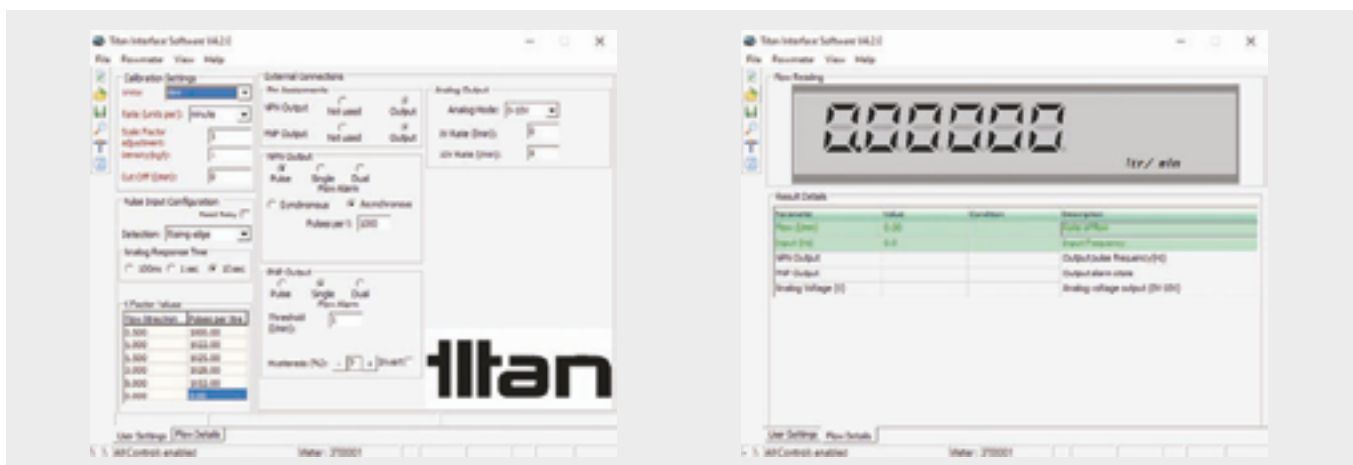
Titan Interface Software V4.2.0

File Flowmeter View Help

Calibration Settings

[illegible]

Rate (Units per): Minute

Scale Factor adjustment: 1

Density(kg/l): 1

Cut Off (l/min): 0

Pulse Input Configuration

Reed Relay

Detection: Rising edge

Analog Response Time

100ms 1sec 10sec

K Factor Values

| Flow (l/min) | Pulses per litre |
|---|---|
| 0.500 | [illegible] |
| 1.000 | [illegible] |
| 1.000 | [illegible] |
| 2.000 | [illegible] |
| 5.000 | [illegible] |
| 0.000 | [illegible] |

External Connections

Pin Assignments

NPN Output Not used Output

PNP Output Not used Output

NPN Output

Pulse Single Flow Alarm Dual

Synchronous Asynchronous

Pulses per 1: 1000

PNP Output

Pulse Single Flow Alarm Dual

Threshold (l/min): 5

Hysteresis (%): 5 Invert

Analog Output

Analog Mode: 0-10V

0V Rate (l/min): 0

10V Rate (l/min): 0

titan

User Settings Flow Details

All Controls enabled Meter: 2?0001

Titan Interface Software V4.2.0

File Flowmeter View Help

Flow Reading

0.00000

ltr/ min

Result Details

| Parameter | Value | Condition | Description |
|---|---|---|---|
| Flow (l/min) | 0.00 | | Rate of flow |
| Input (Hz) | 0.0 | | Input Frequency |
| NPN Output | | | Output pulse frequency (Hz) |
| PNP Output | | | Output alarm state |
| Analog Voltage (V) | | | Analog voltage output (0V-10V) |

User Settings Flow Details

All Controls enabled Meter: 2?0001